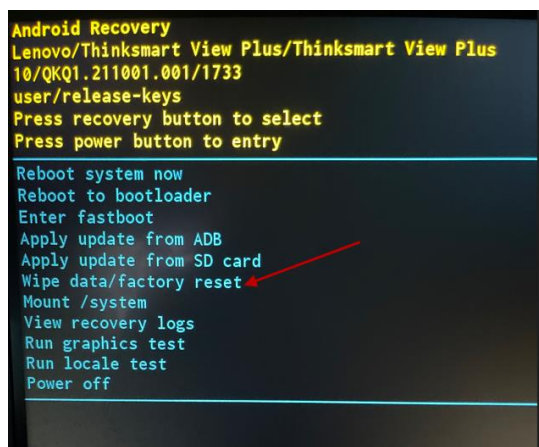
Android Recovery
Lenovo/Thinksmart View Plus/Thinksmart View Plus
10/QKQ1.211001.001/1733
user/release-keys
Press recovery button to select
Press power button to entry

Reboot system now
Reboot to bootloader
Enter fastboot
Apply update from ADB
Apply update from SD card
Wipe data/factory reset
Mount /system
View recovery logs
Run graphics test
Run locale test
Power off